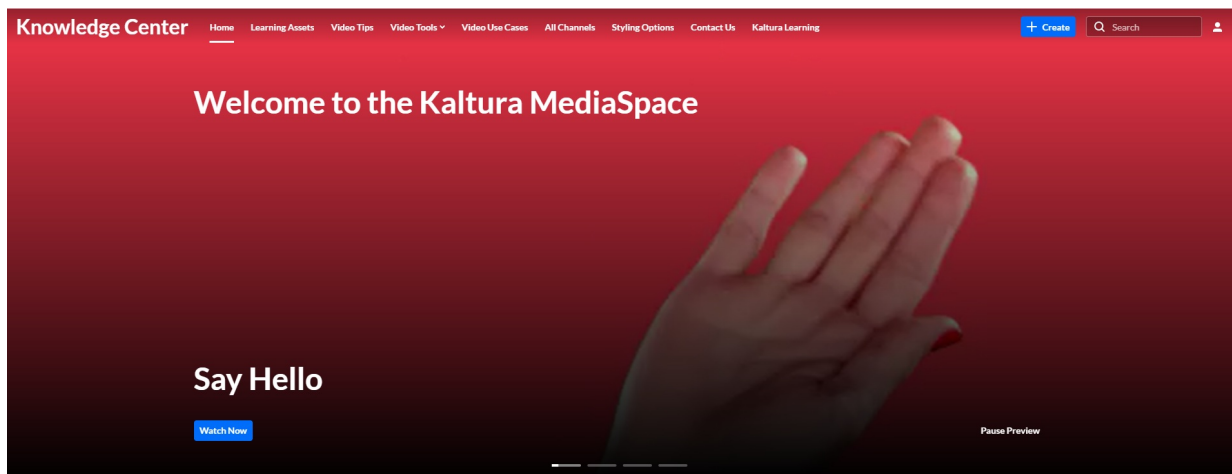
Knowledge Center Home Learning Assets Video Tips Video Tools Video Use Cases All Channels Styling Options Contact Us Kaltura Learning

+ Create Search

Welcome to the Kaltura MediaSpace

Say Hello

Watch Now

Pause Preview